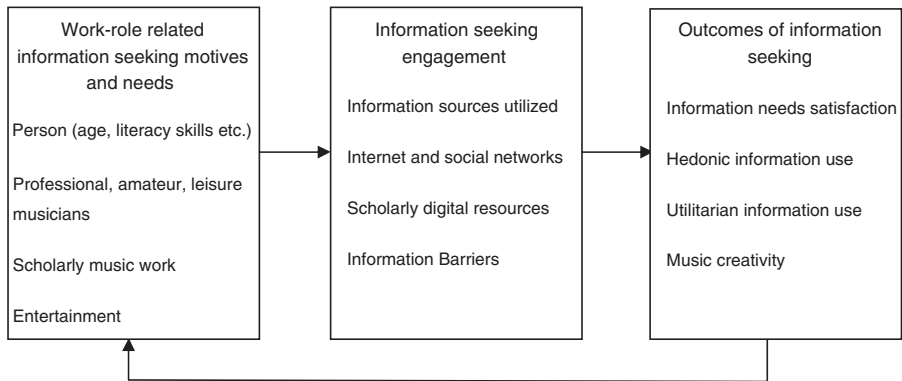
Work-role related information seeking motives and needs

Person (age, literacy skills etc.)

Professional, amateur, leisure musicians

Scholarly music work

Entertainment

Information seeking engagement

Information sources utilized

Internet and social networks

Scholarly digital resources

Information Barriers

Outcomes of information seeking

Information needs satisfaction

Hedonic information use

Utilitarian information use

Music creativity